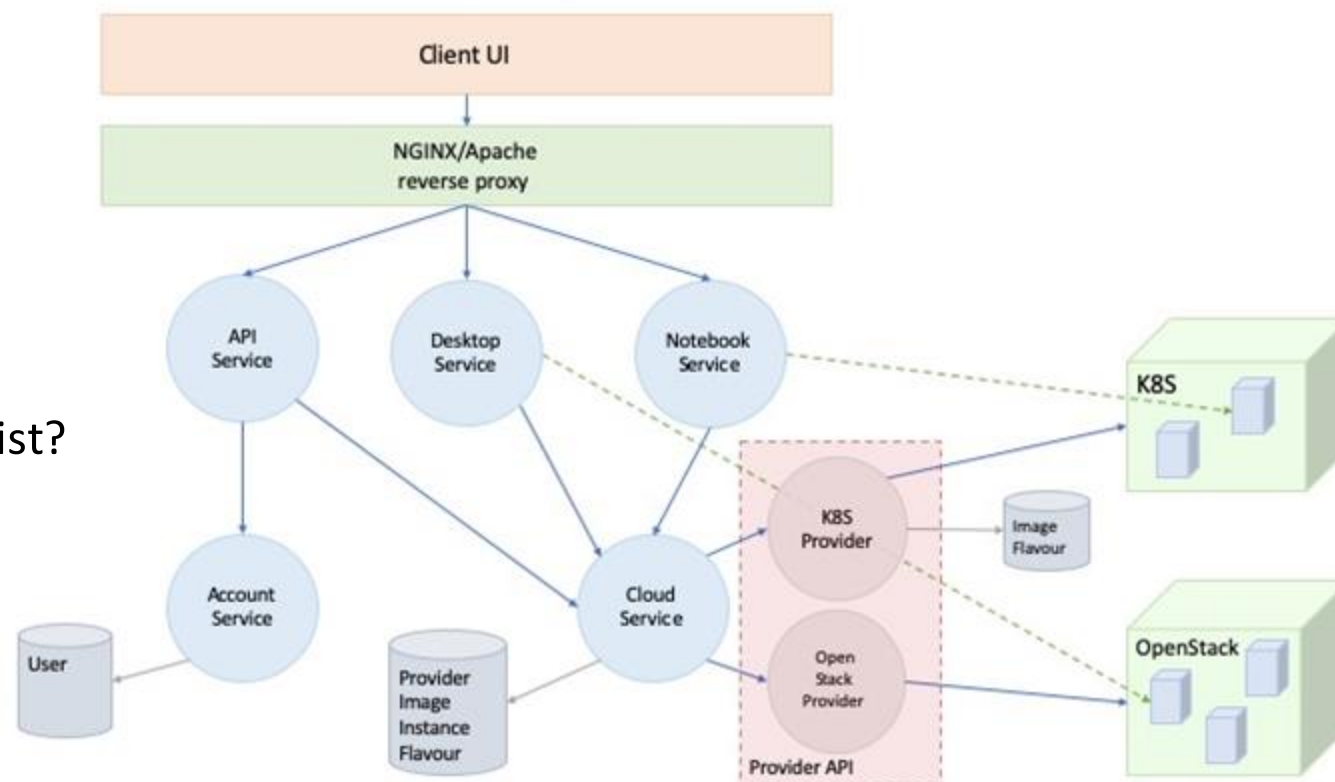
Client UI

NGINX/Apache
reverse proxy

API Service

Desktop Service

Notebook Service

K8S

ist?

K8S Provider

Image Flavour

Account Service

Cloud Service

User

Provider
Image
Instance
Flavour

Open Stack Provider

OpenStack

Provider API